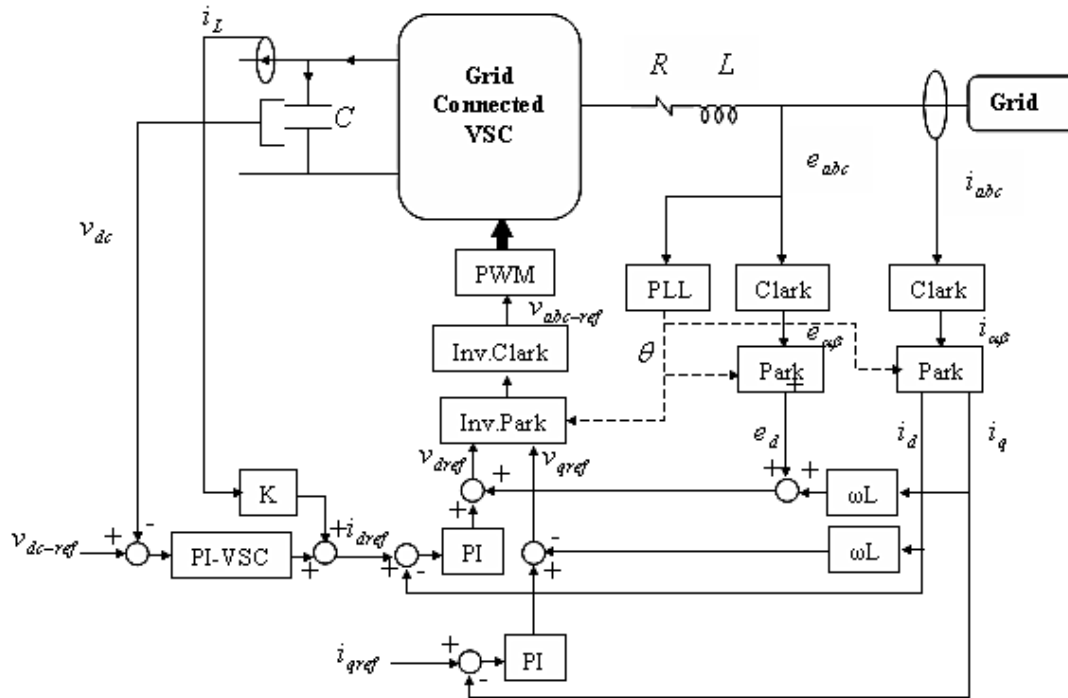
$i_L$

$C$

Grid Connected VSC

$R$ $L$

Grid

$e_{abc}$

$i_{abc}$

$v_{dc}$

PWM

$v_{abc-ref}$

PLL

Clark

Clark

Inv.Clark

$\theta$

$e_{\alpha\beta}$

$i_{\alpha\beta}$

Park

Park

Inv.Park

$e_d$

$i_d$

$i_q$

$v_{dref}$

$v_{qref}$

+

+ +

K

ωL

$v_{dc-ref}$

+ -

PI-VSC

+$i_{dref}$

+

PI

+

-

ωL

+ -

+

+

-

$i_{qref}$

PI